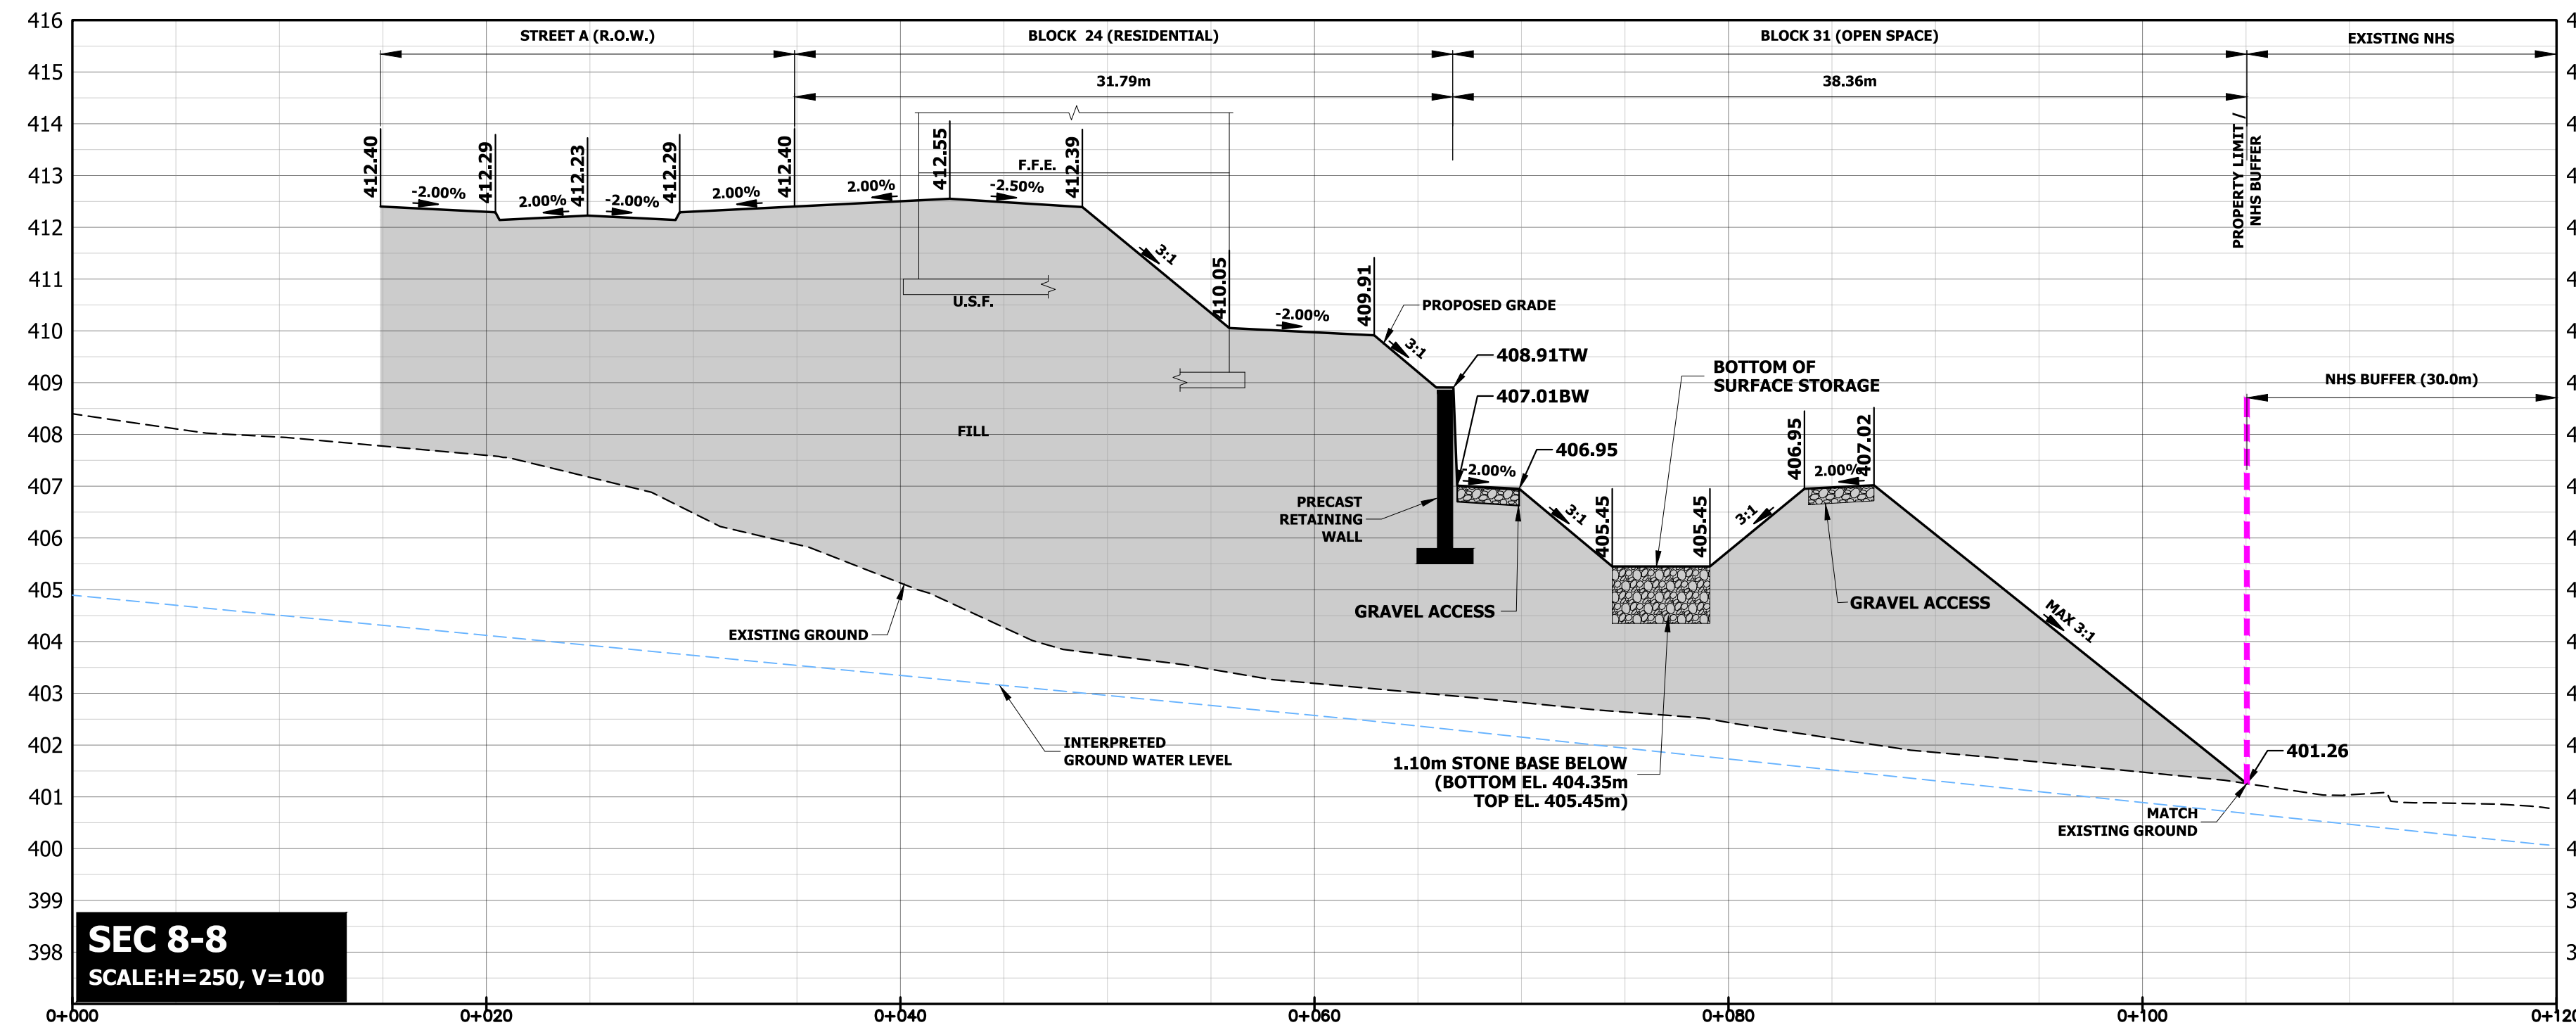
416
415
414
413
412
411
410
409
408
407
406
405
404
403
402
401
400
399
398

STREET A (R.O.W.)
BLOCK 24 (RESIDENTIAL)
BLOCK 31 (OPEN SPACE)
EXISTING NHS
31.79m
38.36m

412.40
-2.00%
412.29
2.00%
412.23
-2.00%
412.29
2.00%
412.40
2.00%
412.55
F.F.E.
-2.50%
412.39
3:1
U.S.F.
410.05
-2.00%
409.91
PROPOSED GRADE
3:1
408.91TW
407.01BW
PROPERTY LIMIT / NHS BUFFER
NHS BUFFER (30.0m)
BOTTOM OF SURFACE STORAGE
406.95
2.00%
406.95
2.00%
407.02
FILL
PRECAST RETAINING WALL
3:1
405.45
405.45
3:1
GRAVEL ACCESS
GRAVEL ACCESS
MAX 3:1
EXISTING GROUND
INTERPRETED GROUND WATER LEVEL
1.10m STONE BASE BELOW (BOTTOM EL. 404.35m TOP EL. 405.45m)
401.26
MATCH EXISTING GROUND

SEC 8-8
SCALE:H=250, V=100

0+000
0+020
0+040
0+060
0+080
0+100
0+12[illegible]